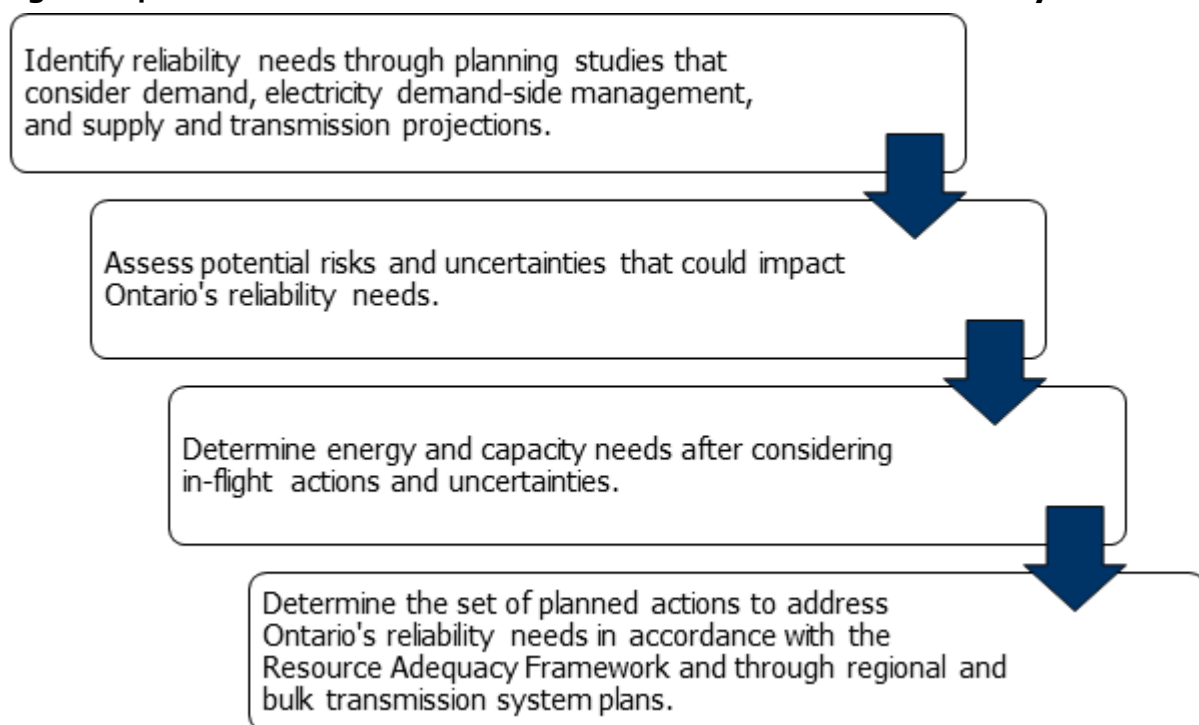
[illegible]

Identify reliability needs through planning studies that consider demand, electricity demand-side management, and supply and transmission projections.

Assess potential risks and uncertainties that could impact Ontario's reliability needs.

Determine energy and capacity needs after considering in-flight actions and uncertainties.

Determine the set of planned actions to address Ontario's reliability needs in accordance with the Resource Adequacy Framework and through regional and bulk transmission system plans.